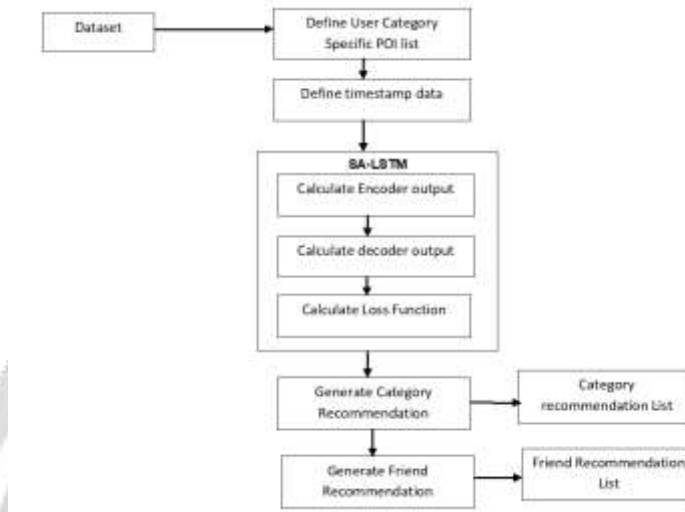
Dataset

Define User Category Specific POI list

Define timestamp data

SA-LSTM

Calculate Encoder output

Calculate decoder output

Calculate Loss Function

Generate Category Recommendation

Category recommendation List

Generate Friend Recommendation

Friend Recommendation List